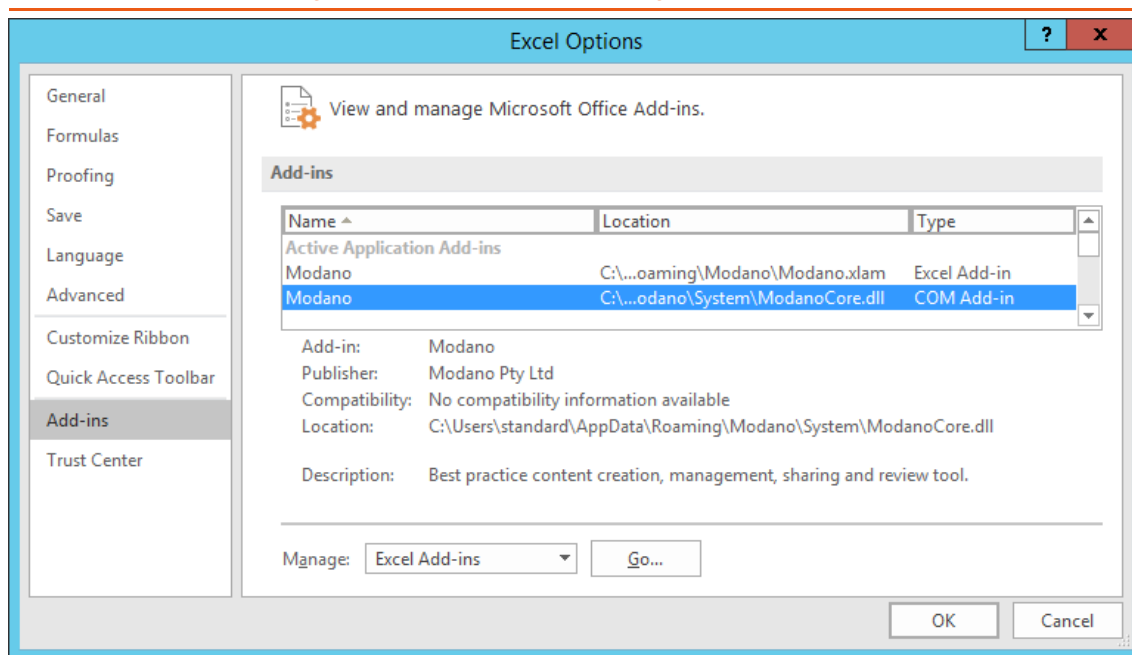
Excel Options

?

x

General

Formulas

Proofing

Save

Language

Advanced

Customize Ribbon

Quick Access Toolbar

Add-ins

Trust Center

View and manage Microsoft Office Add-ins.

Add-ins

| Name | Location | Type |
|---|---|---|
| Active Application Add-ins | | |
| Modano | C:\...oaming\Modano\Modano.xlam | Excel Add-in |
| Modano | C:\...odano\System\ModanoCore.dll | COM Add-in |

Add-in: Modano

Publisher: Modano Pty Ltd

Compatibility: No compatibility information available

Location: C:\Users\standard\AppData\Roaming\Modano\System\ModanoCore.dll

Description: Best practice content creation, management, sharing and review tool.

Manage: Excel Add-ins

Go...

OK

Cancel